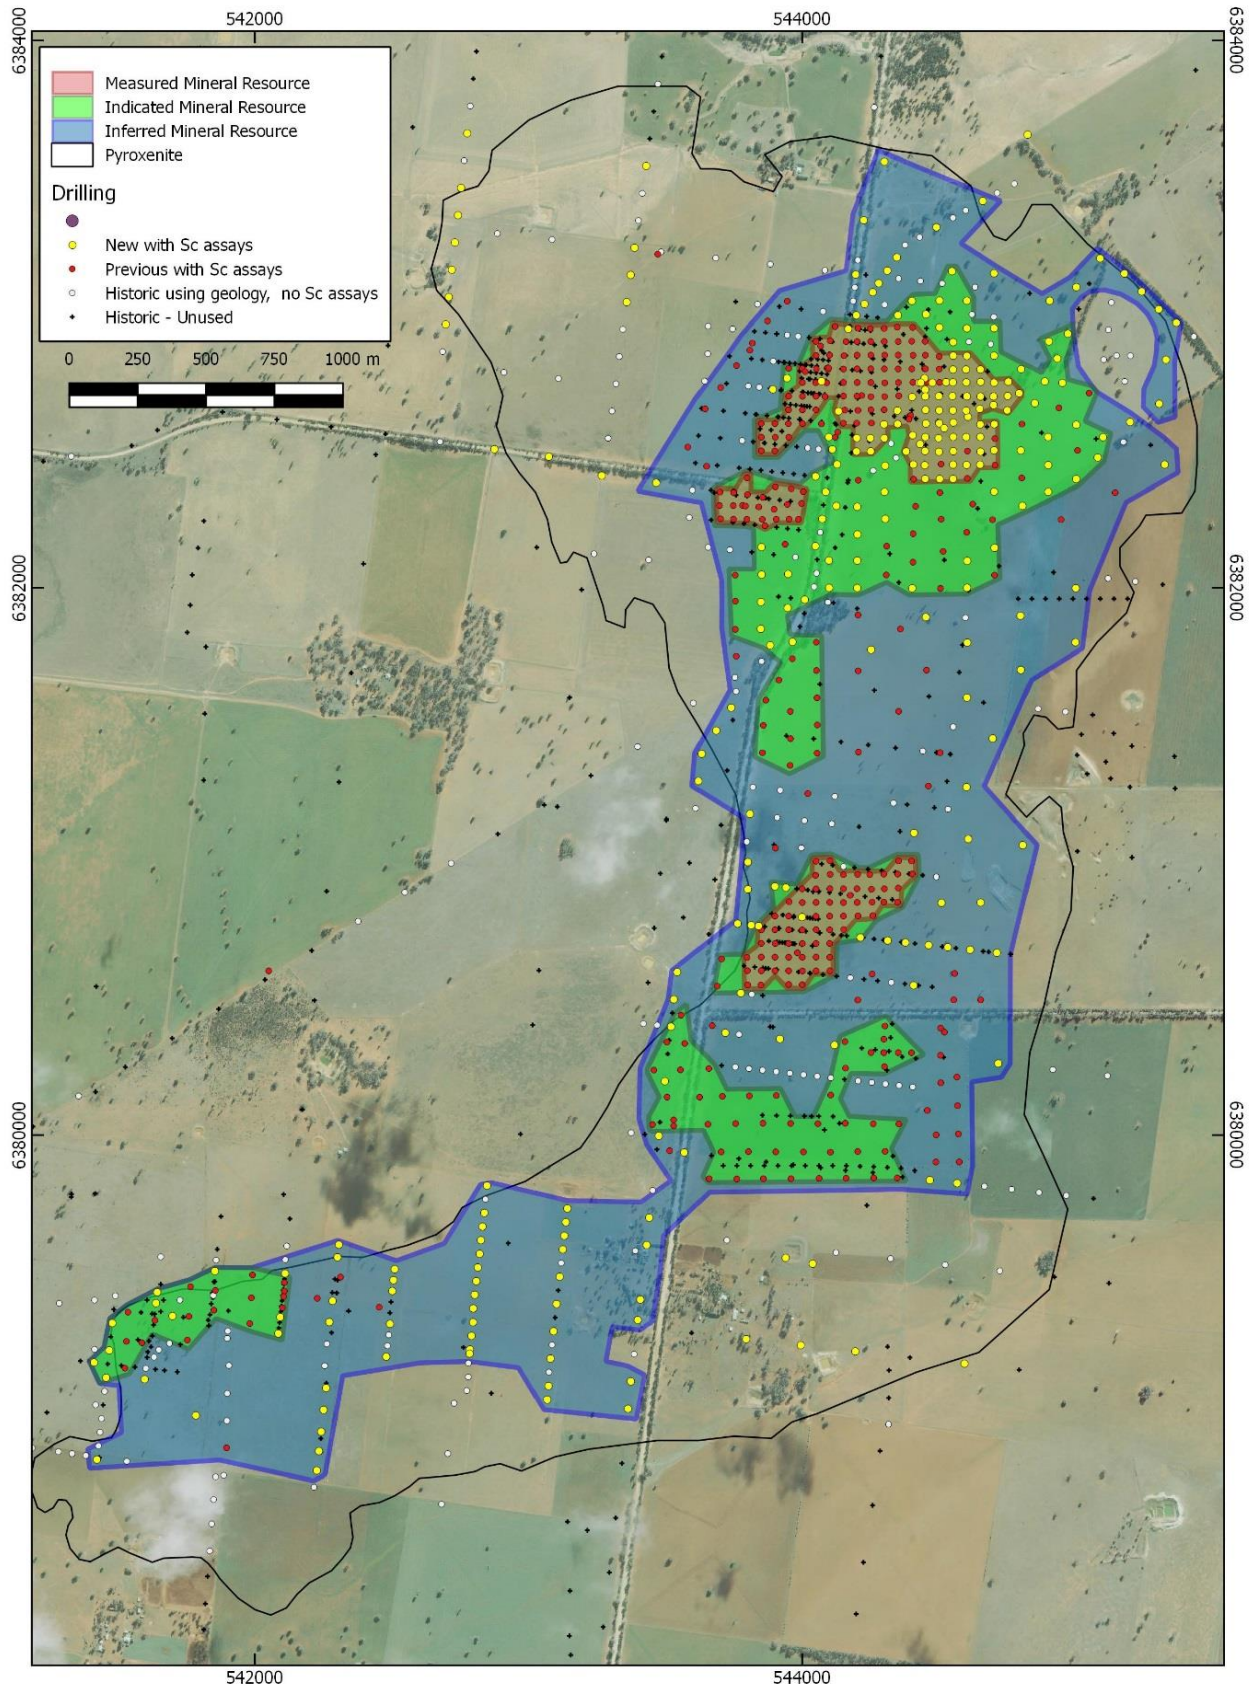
542000

544000

6384000

6384000

Measured Mineral Resource
Indicated Mineral Resource
Inferred Mineral Resource
Pyroxenite

Drilling

New with Sc assays
Previous with Sc assays
Historic using geology, no Sc assays
Historic - Unused

0 250 500 750 1000 m

6382000

6382000

6380000

6380000

542000

544000